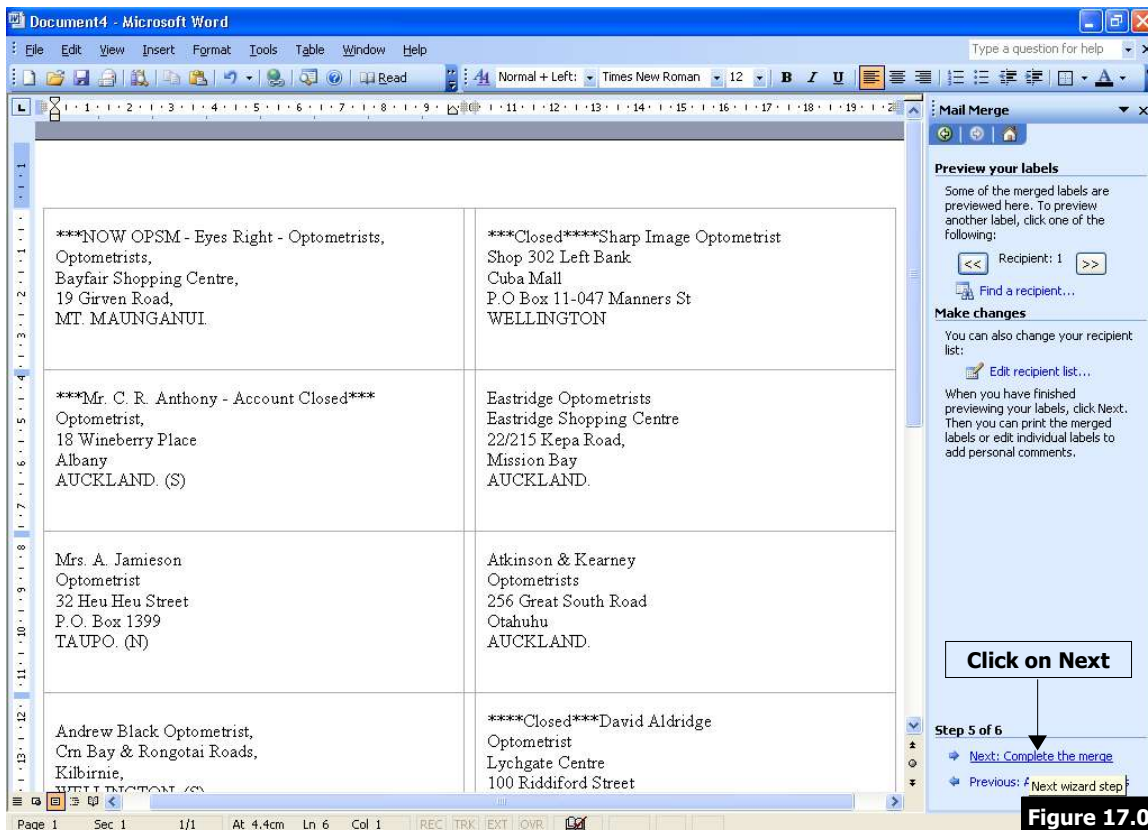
Document4 - Microsoft Word

File Edit View Insert Format Tools Table Window Help

Type a question for help

Read

Normal + Left: Times New Roman 12 B I U

Mail Merge

Preview your labels

Some of the merged labels are previewed here. To preview another label, click one of the following:

<< Recipient: 1 >>

Find a recipient...

Make changes

You can also change your recipient list:

Edit recipient list...

When you have finished previewing your labels, click Next. Then you can print the merged labels or edit individual labels to add personal comments.

Click on Next

Step 5 of 6

Next: Complete the merge

Previous: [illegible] Next wizard step

| | |
|---|---|
| \*\*\*NOW OPSM - Eyes Right - Optometrists, Optometrists, Bayfair Shopping Centre, 19 Girven Road, MT. MAUNGANUI. | \*\*\*Closed\*\*\*\*Sharp Image Optometrist Shop 302 Left Bank Cuba Mall P.O Box 11-047 Manners St WELLINGTON |
| \*\*\*Mr. C. R. Anthony - Account Closed\*\*\* Optometrist, 18 Wineberry Place Albany AUCKLAND. (S) | Eastridge Optometrists Eastridge Shopping Centre 22/215 Kepa Road, Mission Bay AUCKLAND. |
| Mrs. A. Jamieson Optometrist 32 Heu Heu Street P.O. Box 1399 TAUPO. (N) | Atkinson & Kearney Optometrists 256 Great South Road Otahuhu AUCKLAND. |
| Andrew Black Optometrist, Crn Bay & Rongotai Roads, Kilbirnie, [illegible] | \*\*\*\*Closed\*\*\*David Aldridge Optometrist Lychgate Centre 100 Riddiford Street |

Page 1 Sec 1 1/1 At 4.4cm Ln 6 Col 1 REC TRK EXT OVR

Figure 17.0